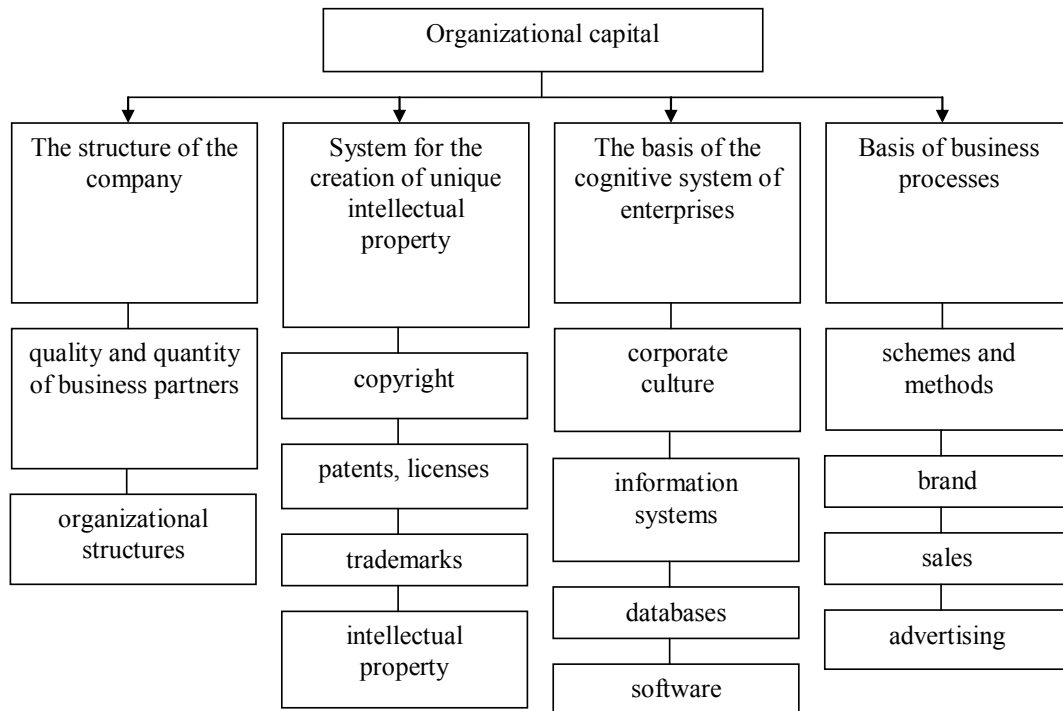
Organizational capital

The structure of the company

quality and quantity of business partners

organizational structures

System for the creation of unique intellectual property

copyright

patents, licenses

trademarks

intellectual property

The basis of the cognitive system of enterprises

corporate culture

information systems

databases

software

Basis of business processes

schemes and methods

brand

sales

advertising